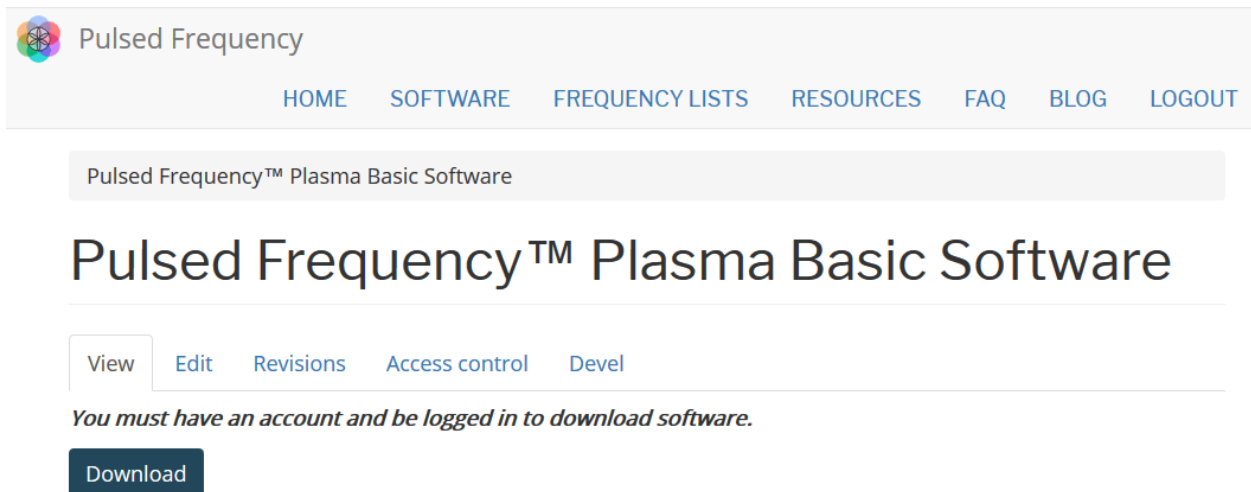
Pulsed Frequency

HOME SOFTWARE FREQUENCY LISTS RESOURCES FAQ BLOG LOGOUT

Pulsed Frequency™ Plasma Basic Software

Pulsed Frequency™ Plasma Basic Software

View Edit Revisions Access control Devel

*You must have an account and be logged in to download software.*

Download